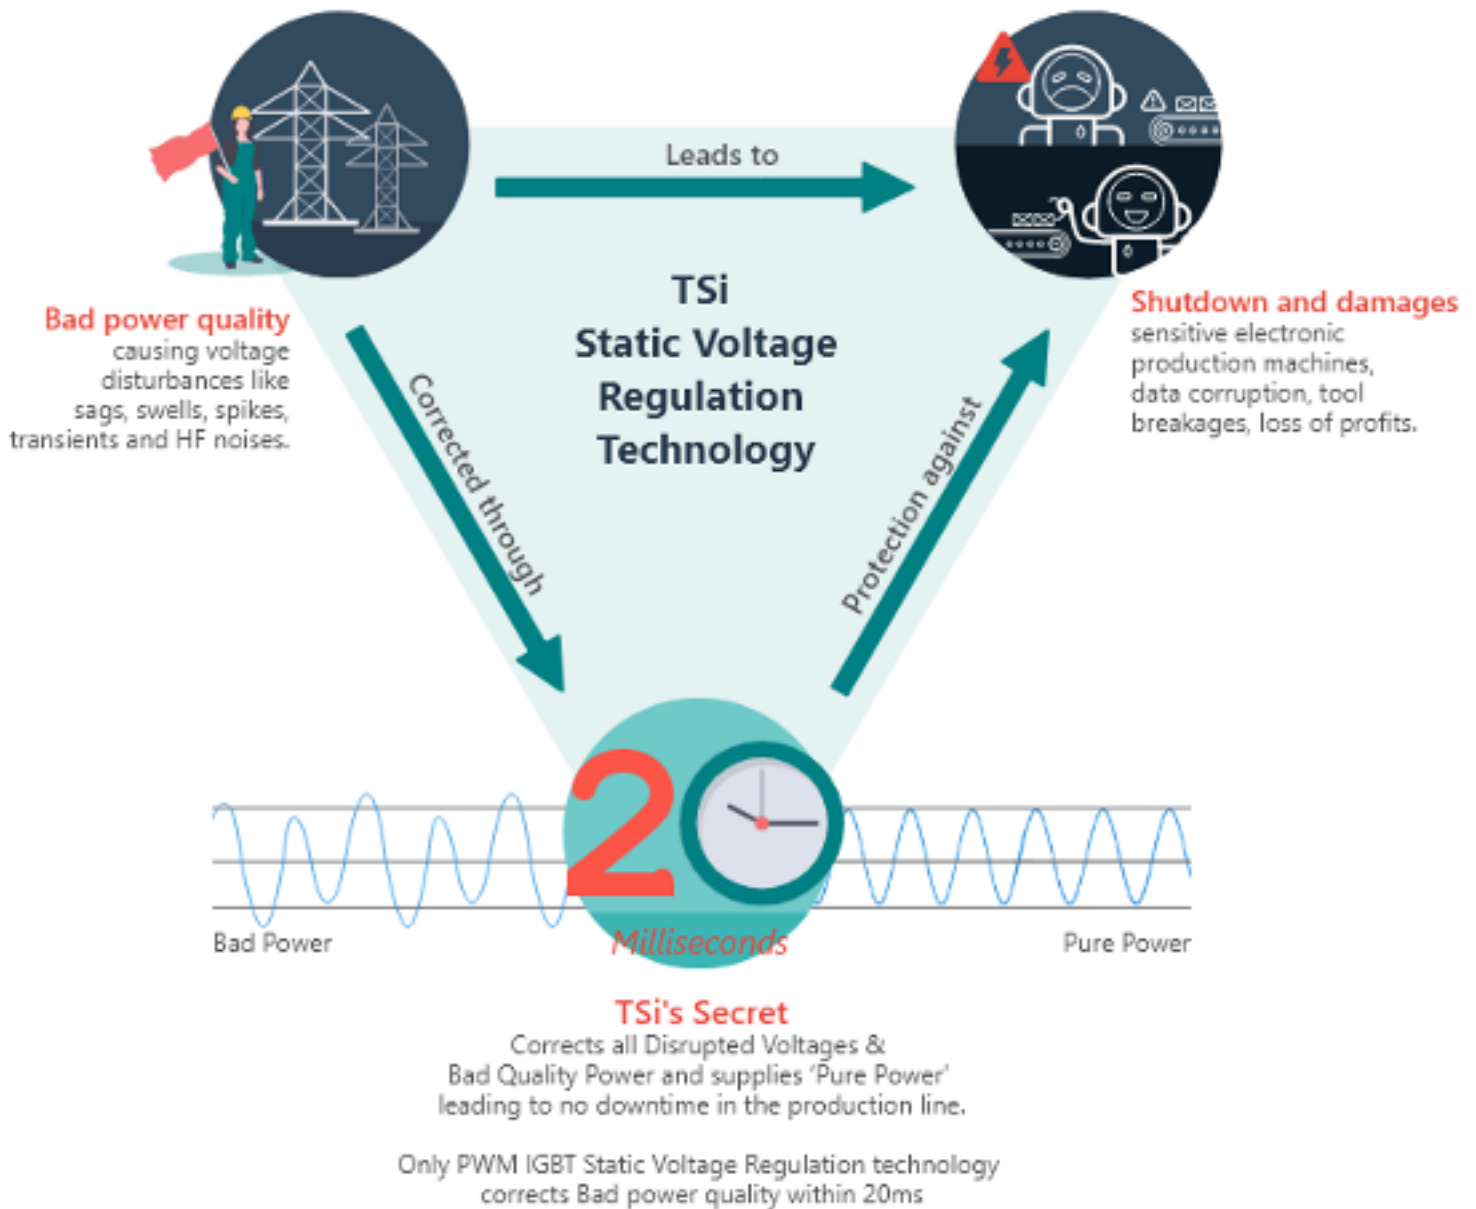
Leads to

Bad power quality
causing voltage disturbances like sags, swells, spikes, transients and HF noises.

TSi
Static Voltage
Regulation
Technology

Shutdown and damages
sensitive electronic production machines, data corruption, tool breakages, loss of profits.

Corrected through

Protection against

20
Milliseconds

Bad Power

Pure Power

TSi's Secret
Corrects all Disrupted Voltages & Bad Quality Power and supplies 'Pure Power' leading to no downtime in the production line.

Only PWM IGBT Static Voltage Regulation technology corrects Bad power quality within 20ms